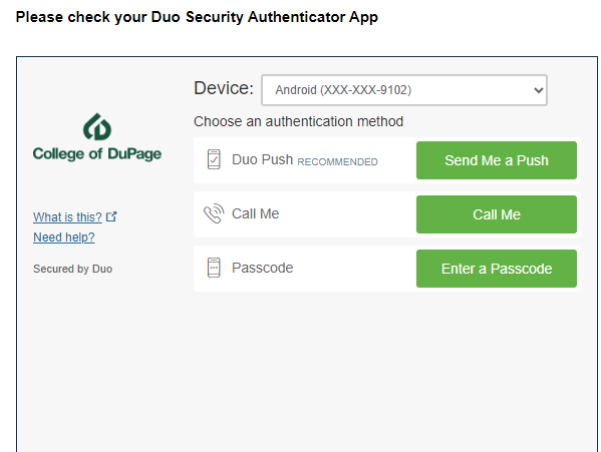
Please check your Duo Security Authenticator App

Device: Android (XXX-XXX-9102)

Choose an authentication method

College of DuPage

Duo Push RECOMMENDED
Send Me a Push

What is this?
Need help?

Call Me
Call Me

Secured by Duo

Passcode
Enter a Passcode